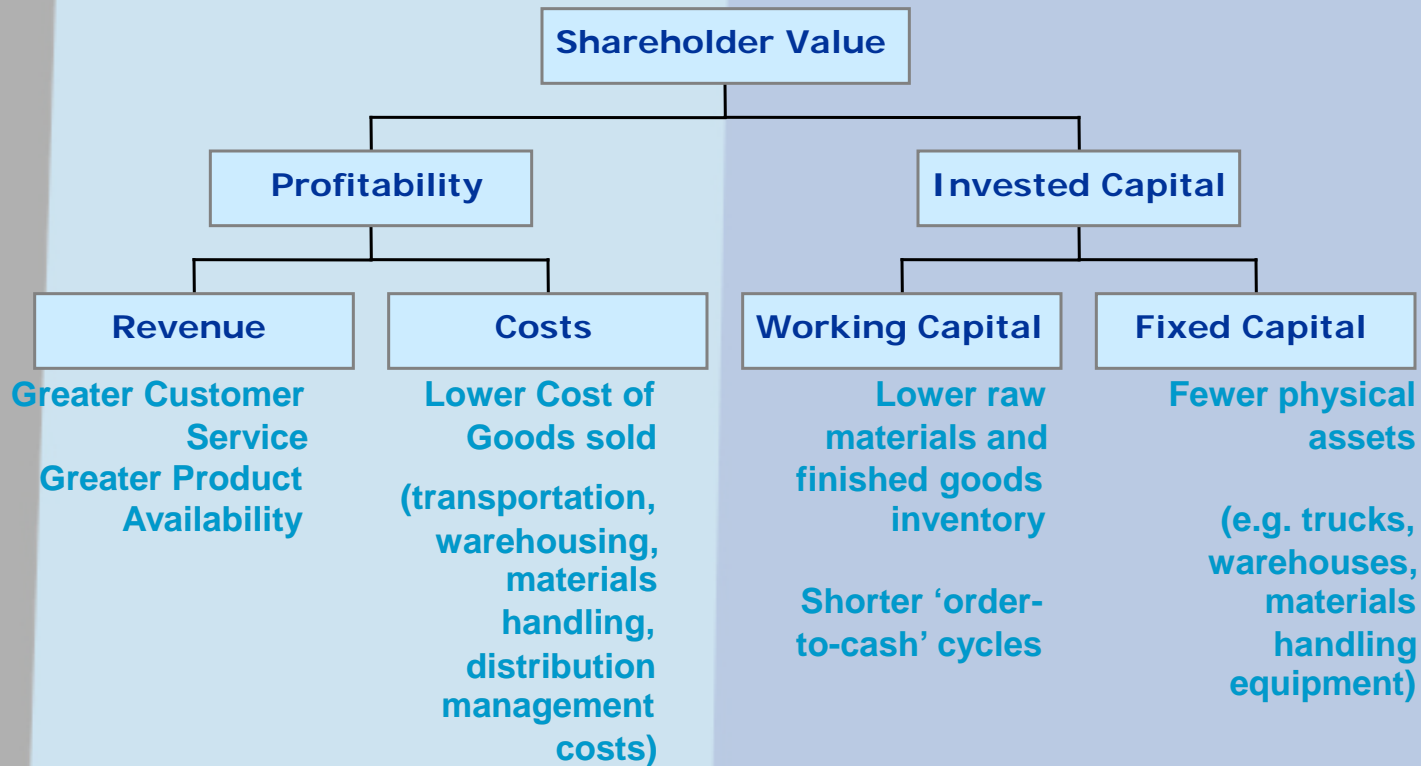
Shareholder Value

Profitability

Invested Capital

Revenue

Costs

Working Capital

Fixed Capital

Greater Customer Service
Greater Product Availability

Lower Cost of Goods sold

(transportation, warehousing, materials handling, distribution management costs)

Lower raw materials and finished goods inventory

Shorter 'order-to-cash' cycles

Fewer physical assets

(e.g. trucks, warehouses, materials handling equipment)